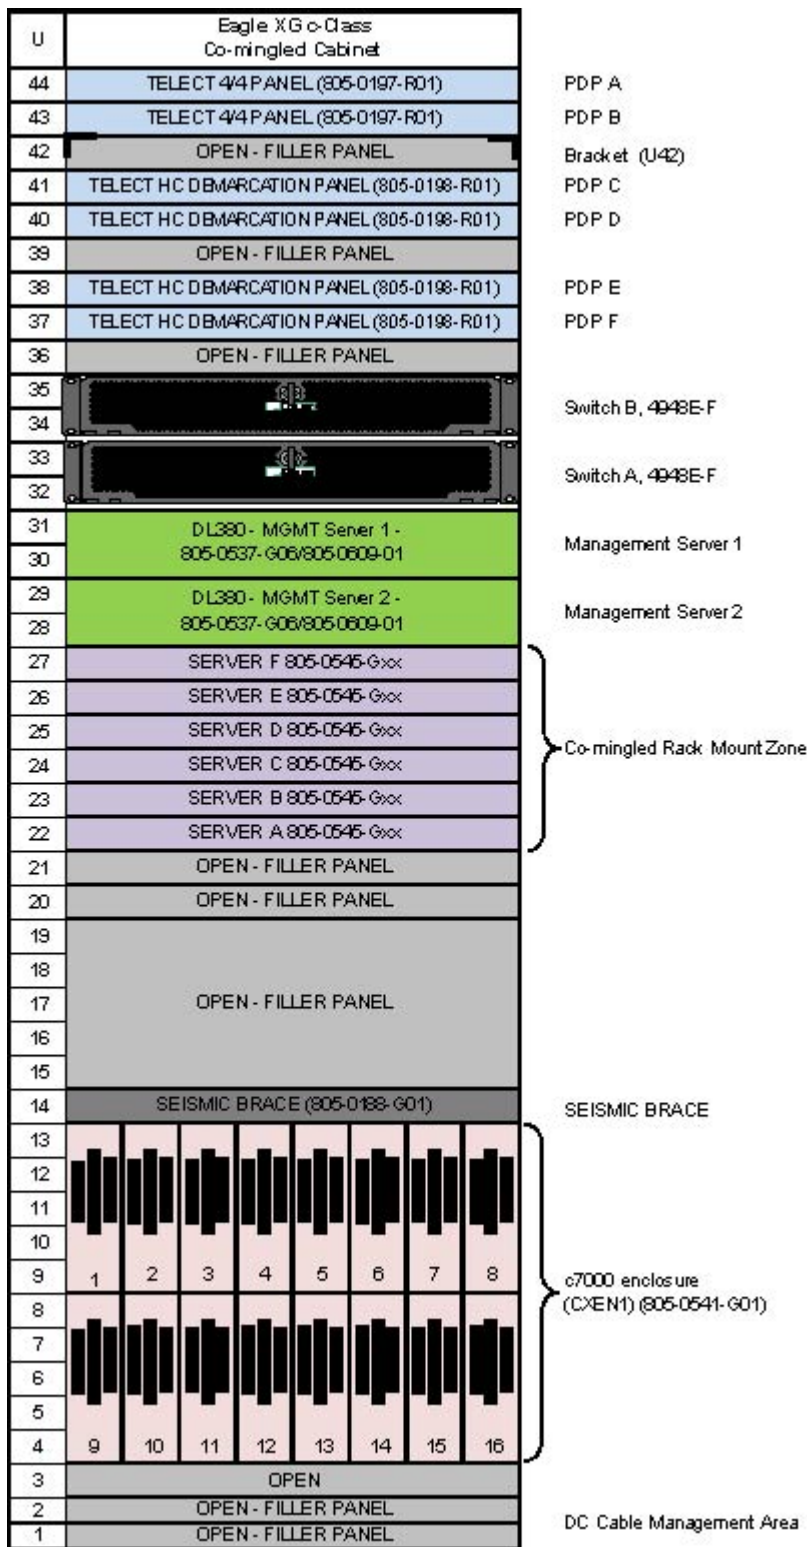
| U | Eagle XG c-Class Co-mingled Cabinet | |
|---|---|---|
| 44 | TELECT 4/4 PANEL (805-0197-R01) | PDP A |
| 43 | TELECT 4/4 PANEL (805-0197-R01) | PDP B |
| 42 | OPEN - FILLER PANEL | Bracket (U42) |
| 41 | TELECT HC DEMARCATION PANEL (805-0198-R01) | PDP C |
| 40 | TELECT HC DEMARCATION PANEL (805-0198-R01) | PDP D |
| 39 | OPEN - FILLER PANEL | |
| 38 | TELECT HC DEMARCATION PANEL (805-0198-R01) | PDP E |
| 37 | TELECT HC DEMARCATION PANEL (805-0198-R01) | PDP F |
| 36 | OPEN - FILLER PANEL | |
| 35 | | Switch B, 4948E-F |
| 34 | | |
| 33 | | Switch A, 4948E-F |
| 32 | | |
| 31 | DL380 - MGMT Server 1 - 805-0537-G06/805-0609-01 | Management Server 1 |
| 30 | | |
| 29 | DL380 - MGMT Server 2 - 805-0537-G06/805-0609-01 | Management Server 2 |
| 28 | | |
| 27 | SERVER F 805-0545-Gxx | Co-mingled Rack Mount Zone |
| 26 | SERVER E 805-0545-Gxx | |
| 25 | SERVER D 805-0545-Gxx | |
| 24 | SERVER C 805-0545-Gxx | |
| 23 | SERVER B 805-0545-Gxx | |
| 22 | SERVER A 805-0545-Gxx | |
| 21 | OPEN - FILLER PANEL | |
| 20 | OPEN - FILLER PANEL | |
| 19 | OPEN - FILLER PANEL | |
| 18 | | |
| 17 | | |
| 16 | | |
| 15 | | |
| 14 | SEISMIC BRACE (805-0188-G01) | SEISMIC BRACE |
| 13 | 1 2 3 4 5 6 7 8 | c7000 enclosure (CXEN1) (805-0541-G01) |
| 12 | | |
| 11 | | |
| 10 | | |
| 9 | | |
| 8 | 9 10 11 12 13 14 15 16 | |
| 7 | | |
| 6 | | |
| 5 | | |
| 4 | | |
| 3 | OPEN | |
| 2 | OPEN - FILLER PANEL | DC Cable Management Area |
| 1 | OPEN - FILLER PANEL | |